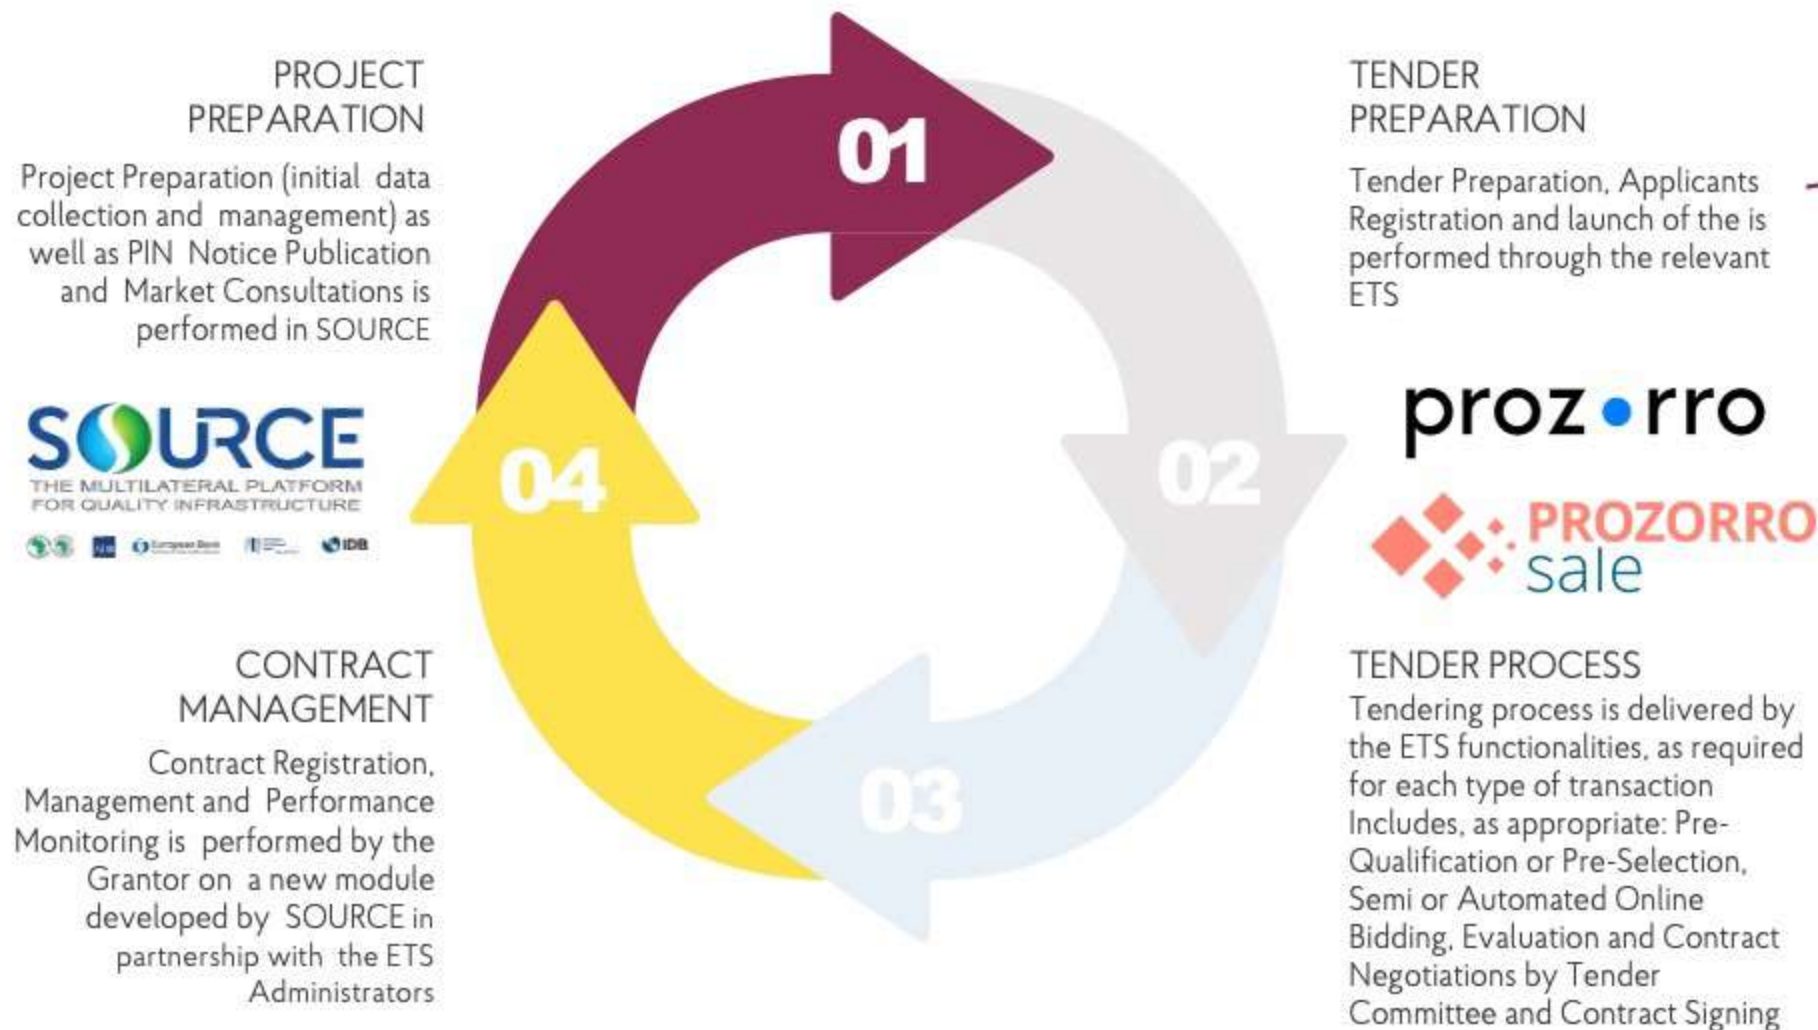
PROJECT PREPARATION

Project Preparation (initial data collection and management) as well as PIN Notice Publication and Market Consultations is performed in SOURCE

SOURCE
THE MULTILATERAL PLATFORM FOR QUALITY INFRASTRUCTURE

IDB

01

02

03

04

TENDER PREPARATION

Tender Preparation, Applicants Registration and launch of the is performed through the relevant ETS

prozorro

PROZORRO sale

CONTRACT MANAGEMENT

Contract Registration, Management and Performance Monitoring is performed by the Grantor on a new module developed by SOURCE in partnership with the ETS Administrators

TENDER PROCESS

Tendering process is delivered by the ETS functionalities, as required for each type of transaction Includes, as appropriate: Pre-Qualification or Pre-Selection, Semi or Automated Online Bidding, Evaluation and Contract Negotiations by Tender Committee and Contract Signing